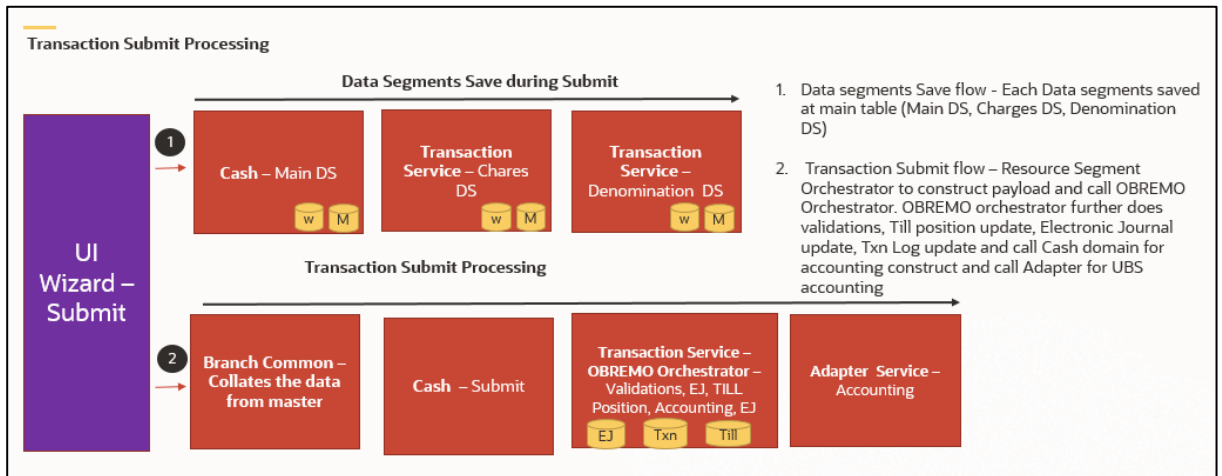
Transaction Submit Processing

Data Segments Save during Submit

UI Wizard – Submit

1

Cash – Main DS

W M

Transaction Service – Chares DS

W M

Transaction Service – Denomination DS

W M

1. Data segments Save flow - Each Data segments saved at main table (Main DS, Charges DS, Denomination DS)

2. Transaction Submit flow – Resource Segment Orchestrator to construct payload and call OBREMO Orchestrator. OBREMO orchestrator further does validations, Till position update, Electronic Journal update, Txn Log update and call Cash domain for accounting construct and call Adapter for UBS accounting

Transaction Submit Processing

2

Branch Common – Collates the data from master

Cash – Submit

Transaction Service – OBREMO Orchestrator – Validations, EJ, TILL Position, Accounting, EJ

EJ Txn Till

Adapter Service – Accounting